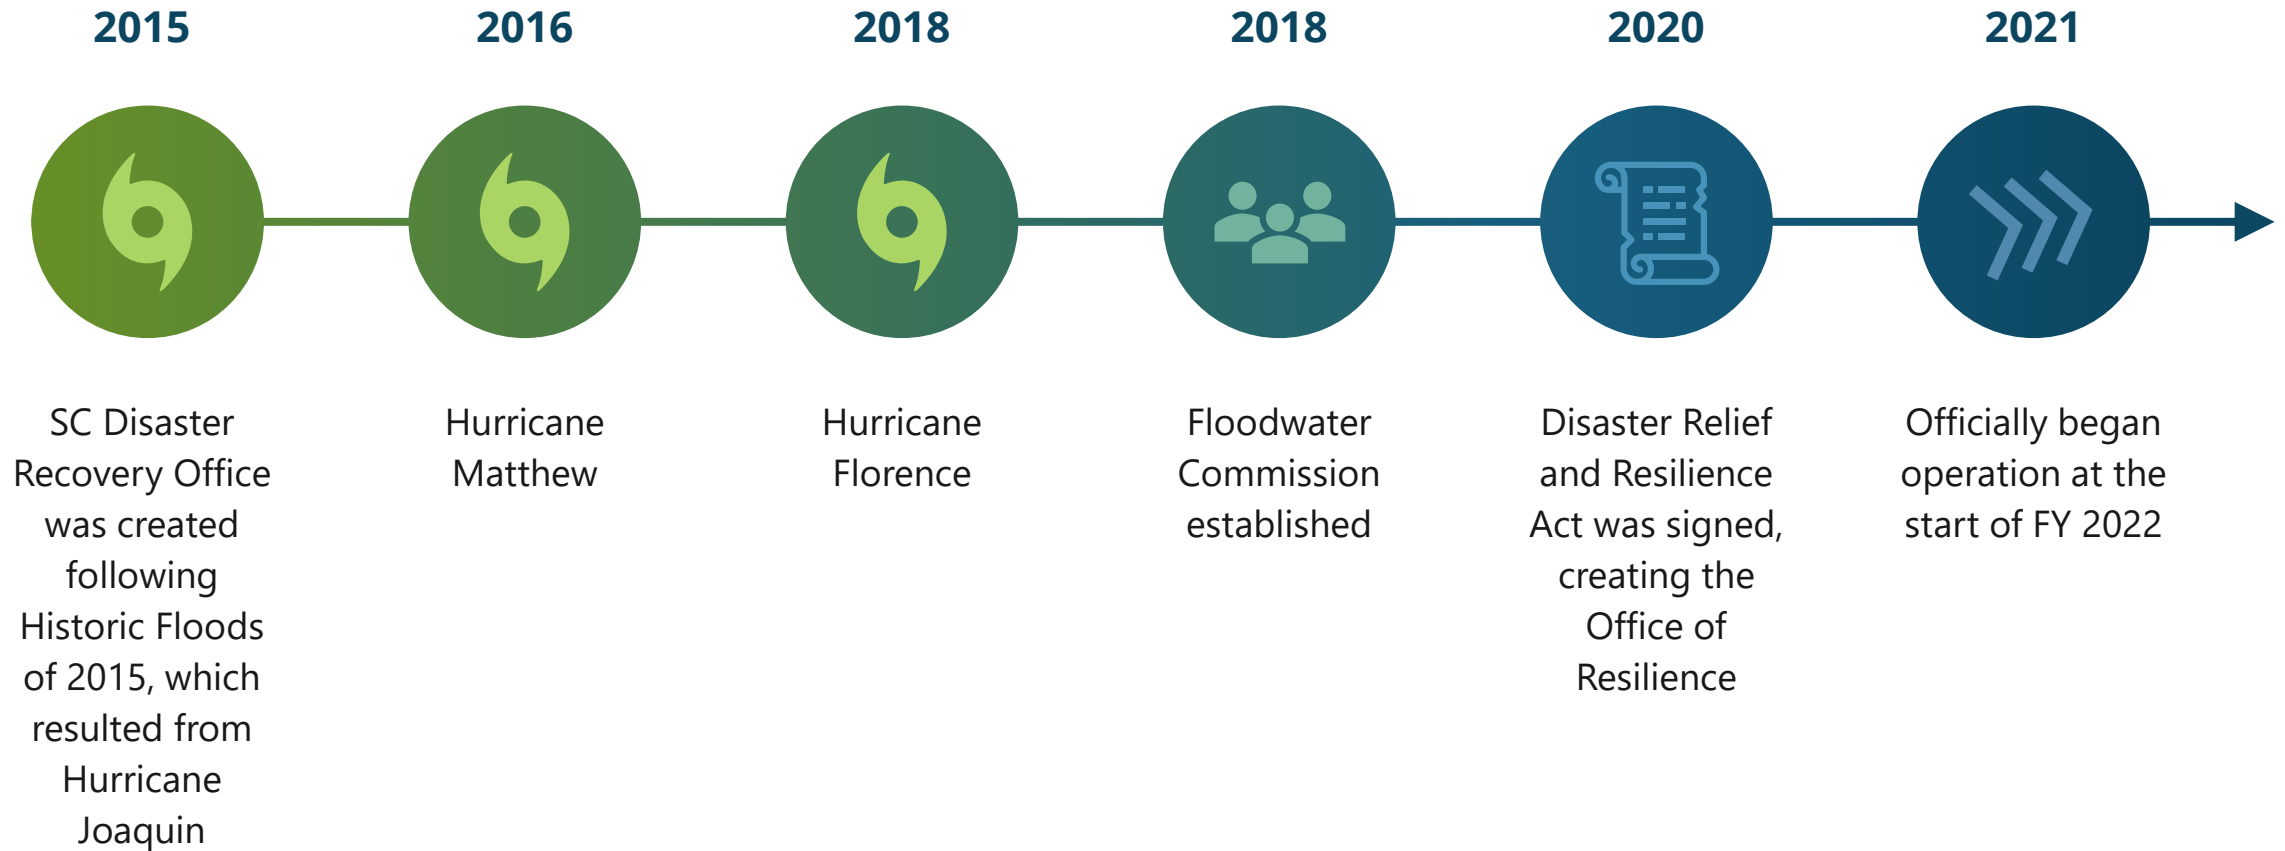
2015

SC Disaster Recovery Office was created following Historic Floods of 2015, which resulted from Hurricane Joaquin

2016

Hurricane Matthew

2018

Hurricane Florence

2018

Floodwater Commission established

2020

Disaster Relief and Resilience Act was signed, creating the Office of Resilience

2021

Officially began operation at the start of FY 2022